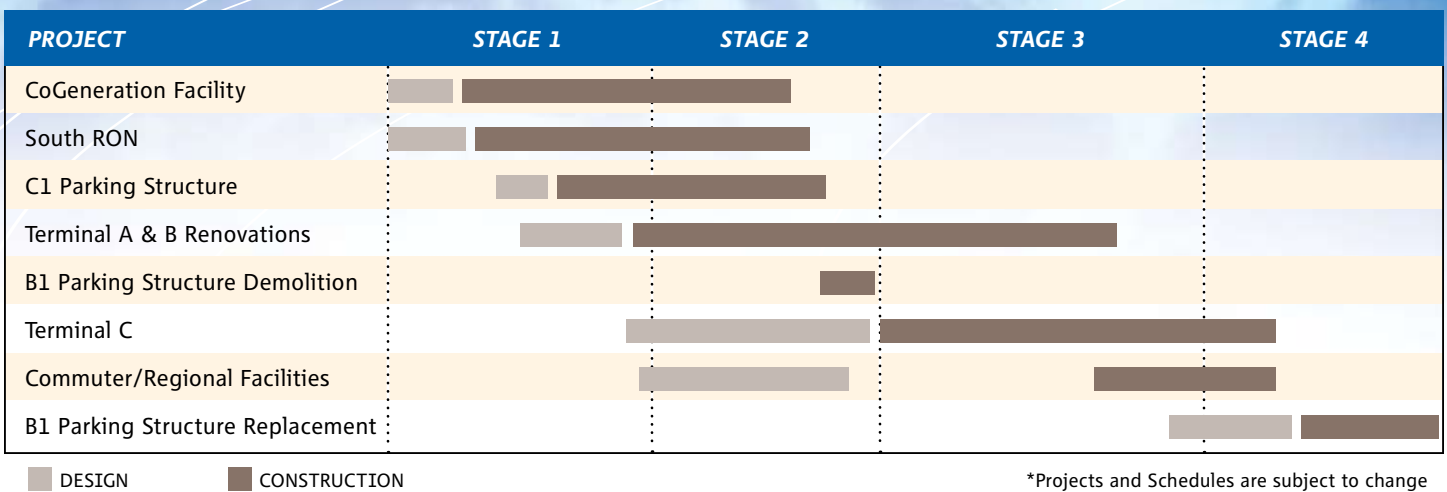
| PROJECT | STAGE 1 | STAGE 2 | STAGE 3 | STAGE 4 |
|---|---|---|---|---|
| CoGeneration Facility | | | | |
| South RON | | | | |
| C1 Parking Structure | | | | |
| Terminal A & B Renovations | | | | |
| B1 Parking Structure Demolition | | | | |
| Terminal C | | | | |
| Commuter/Regional Facilities | | | | |
| B1 Parking Structure Replacement | | | | |

DESIGN CONSTRUCTION

*Projects and Schedules are subject to change